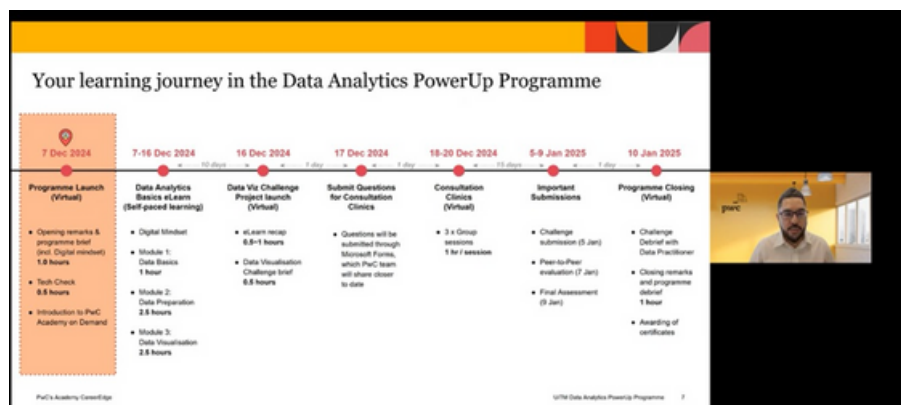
Your learning journey in the Data Analytics PowerUp Programme

7 Dec 2024
Programme Launch (Virtual)
• Opening remarks & programme brief (incl. Digital mindset) 1.0 hours
• Tech Check 0.5 hours
• Introduction to PwC Academy on Demand

10 days

7-16 Dec 2024
Data Analytics Basics eLearn (Self-paced learning)
• Digital Mindset
• Module 1: Data Basics 1 hour
• Module 2: Data Preparation 2.5 hours
• Module 3: Data Visualisation 2.5 hours

1 day

16 Dec 2024
Data Viz Challenge Project launch (Virtual)
• eLearn recap 0.5~1 hours
• Data Visualisation Challenge brief 0.5 hours

1 day

17 Dec 2024
Submit Questions for Consultation Clinics
• Questions will be submitted through Microsoft Forms, which PwC team will share closer to date

1 day

18-20 Dec 2024
Consultation Clinics (Virtual)
• 3 x Group sessions 1 hr / session

15 days

5-9 Jan 2025
Important Submissions
• Challenge submission (5 Jan)
• Peer-to-Peer evaluation (7 Jan)
• Final Assessment (9 Jan)

1 day

10 Jan 2025
Programme Closing (Virtual)
• Challenge Debrief with Data Practitioner
• Closing remarks and programme debrief 1 hour
• Awarding of certificates

PwC's Academy CareerEdge

UiTM Data Analytics PowerUp Programme 7

pwc